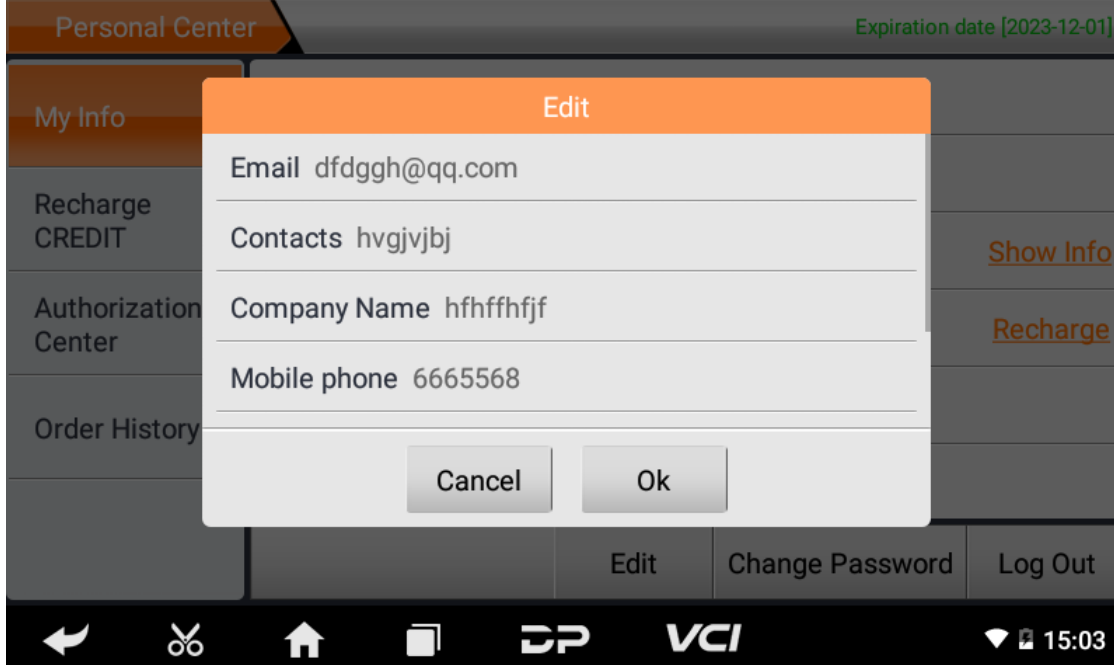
Personal Center

Expiration date [2023-12-01]

My Info

Recharge CREDIT

Authorization Center

Order History

Show Info

Recharge

Edit

Email dfdggh@qq.com

Contacts hvgjvjbj

Company Name hfhffhfjf

Mobile phone 6665568

Cancel

Ok

Edit

Change Password

Log Out

VCI

15:03